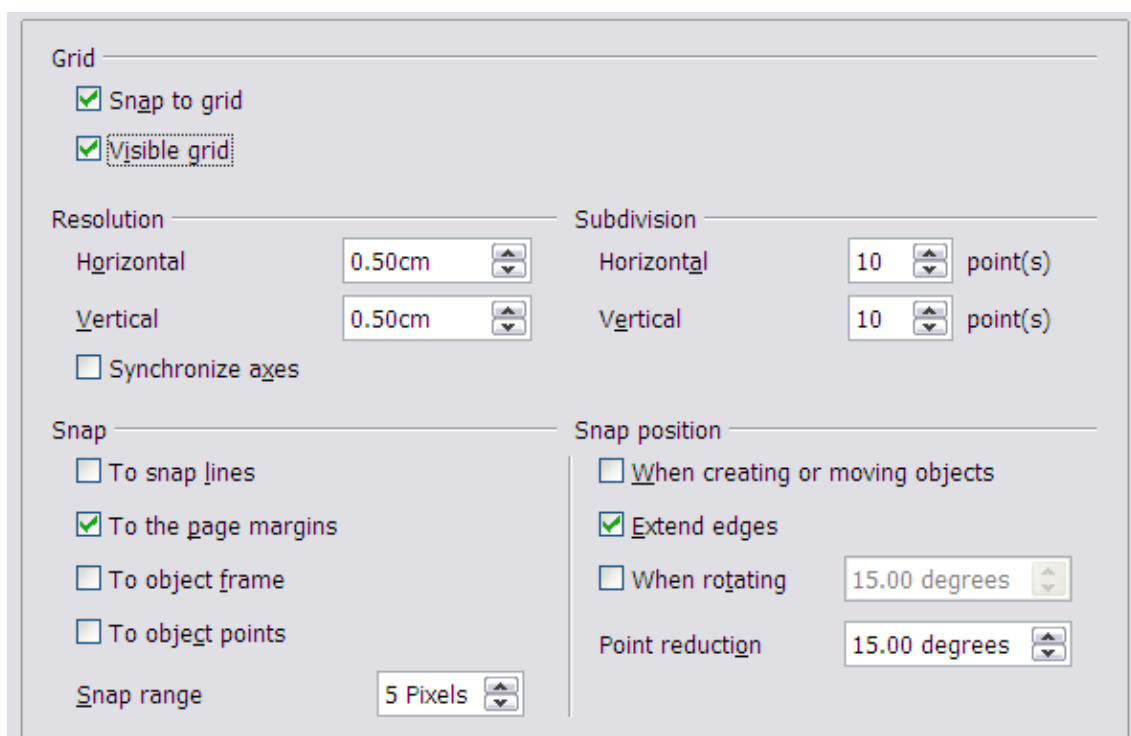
Grid

Snap to grid

Visible grid

Resolution

Horizontal 0.50cm

Vertical 0.50cm

Synchronize axes

Subdivision

Horizontal 10 point(s)

Vertical 10 point(s)

Snap

To snap lines

To the page margins

To object frame

To object points

Snap range 5 Pixels

Snap position

When creating or moving objects

Extend edges

When rotating 15.00 degrees

Point reduction 15.00 degrees